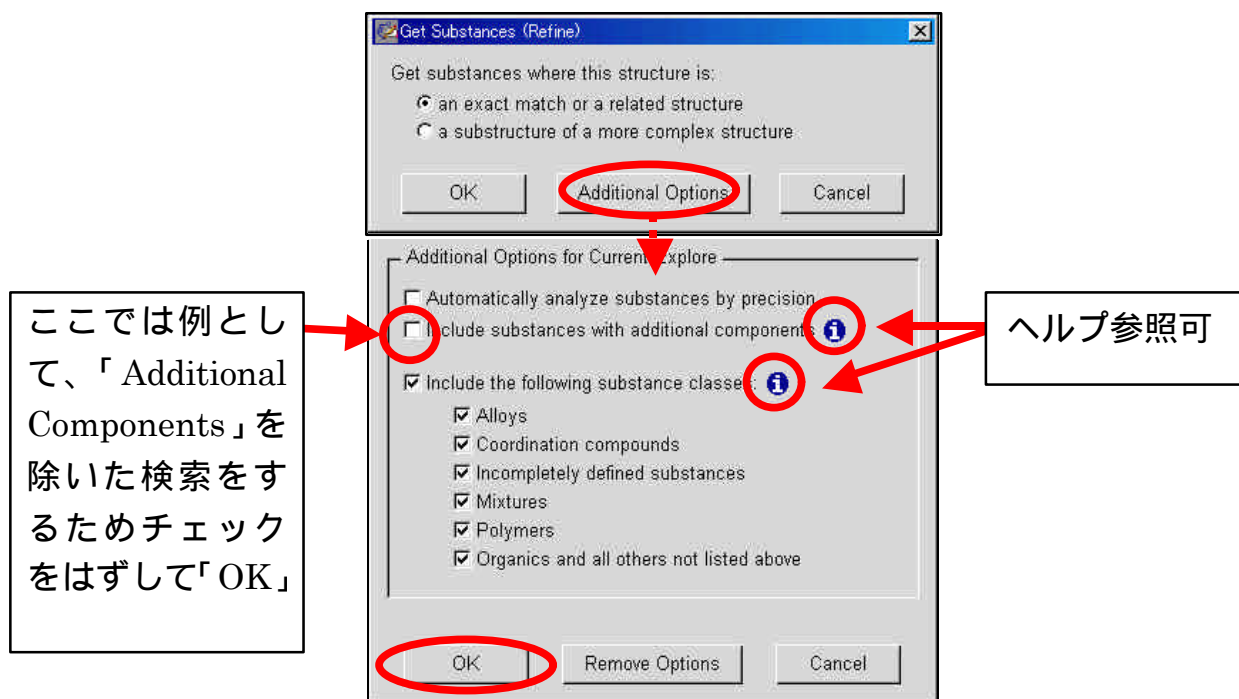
Get Substances (Refine)

Get substances where this structure is:

an exact match or a related structure

a substructure of a more complex structure

OK

Additional Options

Cancel

Additional Options for Current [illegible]xplore

Automatically analyze substances by precision

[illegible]clude substances with additional components

Include the following substance classes:

Alloys

Coordination compounds

Incompletely defined substances

Mixtures

Polymers

Organics and all others not listed above

OK

Remove Options

Cancel

ここでは例として、「Additional Components」を除いた検索をするためチェックをはずして「OK」

ヘルプ参照可